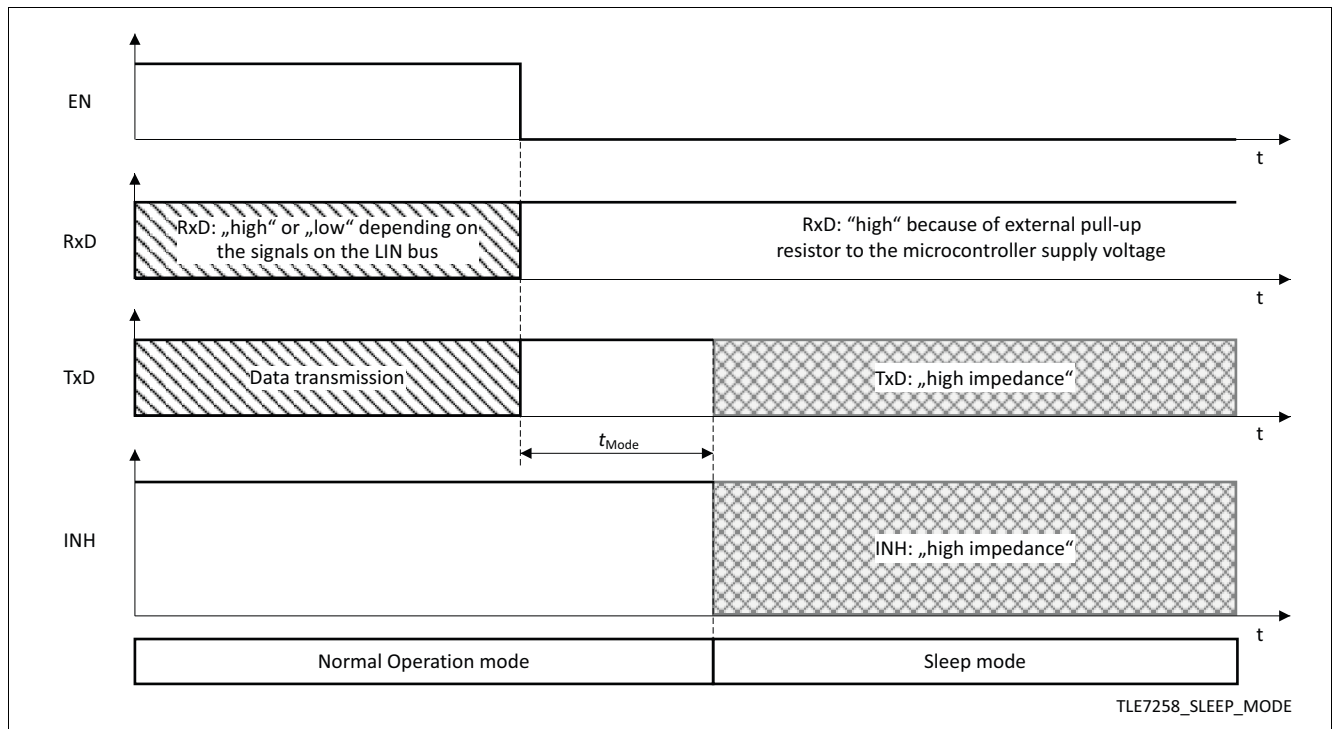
EN

t

RxD

RxD: „high“ or „low“ depending on the signals on the LIN bus

RxD: “high“ because of external pull-up resistor to the microcontroller supply voltage

t

TxD

Data transmission

TxD: „high impedance“

t

$t_{\text{Mode}}$

INH

INH: „high impedance“

t

Normal Operation mode

Sleep mode

TLE7258_SLEEP_MODE